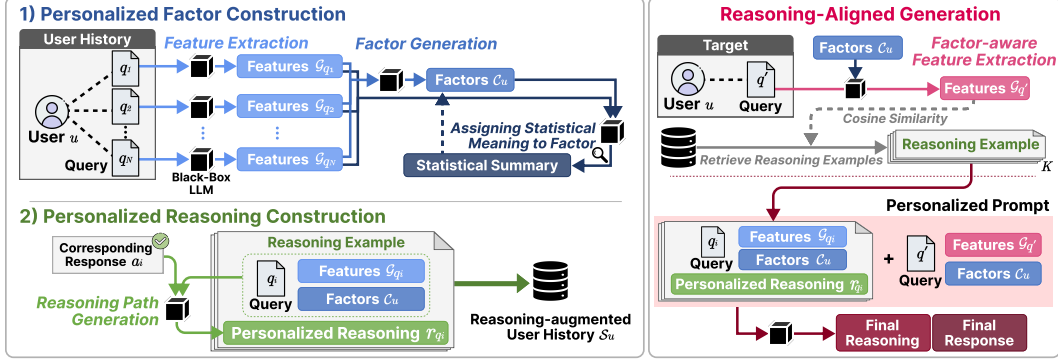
1) Personalized Factor Construction

User History

User $u$

$q_1$

$q_2$

$q_N$

Query

Black-Box LLM

Feature Extraction

Features $\mathcal{G}_{q_1}$

Features $\mathcal{G}_{q_2}$

Features $\mathcal{G}_{q_N}$

Factor Generation

Factors $\mathcal{C}_u$

Assigning Statistical Meaning to Factor

Statistical Summary

2) Personalized Reasoning Construction

Corresponding Response $a_i$

Reasoning Path Generation

Reasoning Example

$q_i$

Query

Features $\mathcal{G}_{q_i}$

Factors $\mathcal{C}_u$

Personalized Reasoning $r_{q_i}$

Reasoning-augmented User History $\mathcal{S}_u$

Reasoning-Aligned Generation

Target

User $u$

$q'$

Query

Factors $\mathcal{C}_u$

Factor-aware Feature Extraction

Features $\mathcal{G}_{q'}$

Cosine Similarity

Retrieve Reasoning Examples

Reasoning Example

$K$

Personalized Prompt

$q_i$

Query

Features $\mathcal{G}_{q_i}$

Factors $\mathcal{C}_u$

Personalized Reasoning $r_{q_i}$

+

$q'$

Query

Features $\mathcal{G}_{q'}$

Factors $\mathcal{C}_u$

Final Reasoning

Final Response